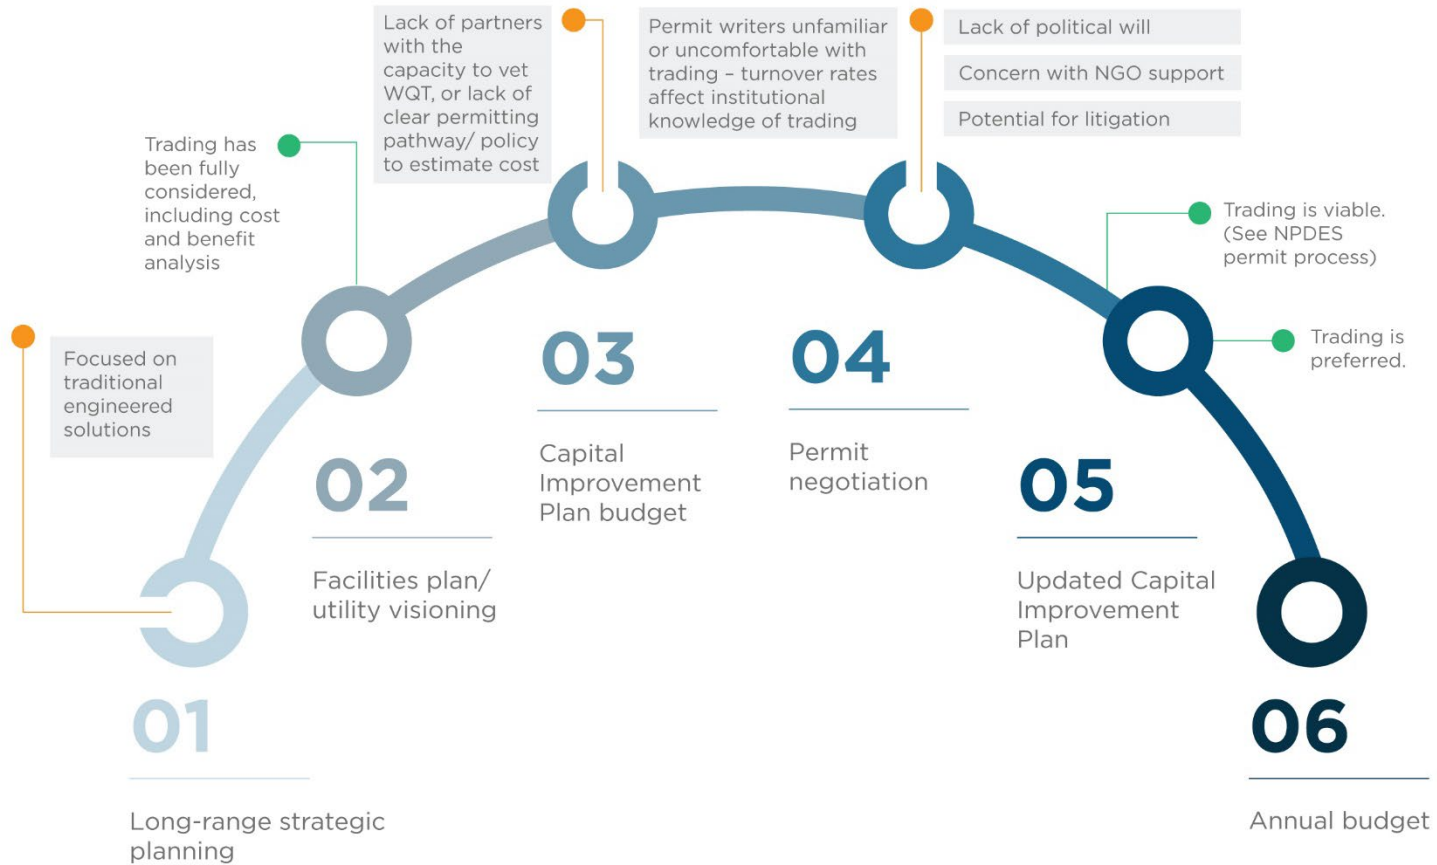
Lack of partners with the capacity to vet WQT, or lack of clear permitting pathway/ policy to estimate cost

Permit writers unfamiliar or uncomfortable with trading – turnover rates affect institutional knowledge of trading

Lack of political will

Concern with NGO support

Potential for litigation

Trading has been fully considered, including cost and benefit analysis

Trading is viable. (See NPDES permit process)

Trading is preferred.

Focused on traditional engineered solutions

03

Capital Improvement Plan budget

04

Permit negotiation

02

Facilities plan/ utility visioning

05

Updated Capital Improvement Plan

01

Long-range strategic planning

06

Annual budget